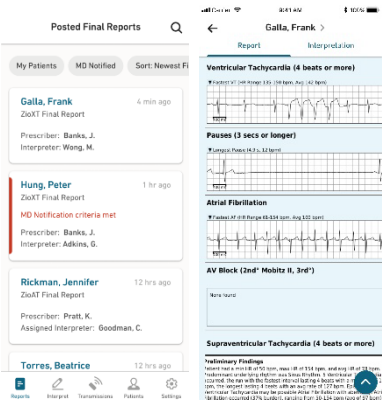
Posted Final Reports

My Patients | MD Notified | Sort: Newest Fi

Galla, Frank
4 min ago
ZioXT Final Report
Prescriber: Banks, J.
Interpreter: Wong, M.

Hung, Peter
1 hr ago
ZioXT Final Report
MD Notification criteria met
Prescriber: Banks, J.
Interpreter: Adkins, G.

Rickman, Jennifer
12 hrs ago
ZioXT Final Report
Prescriber: Pratt, K.
Assigned Interpreter: Goodman, C.

Torres, Beatrice
12 hrs ago

Reports | Interpret | Transmissions | Patients | Settings

Galla, Frank >

Report | Interpretation

Ventricular Tachycardia (4 beats or more)

Fastest VT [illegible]

Pauses (3 secs or longer)

Longest Pause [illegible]

Atrial Fibrillation

Fastest AF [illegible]

AV Block (2nd° Mobitz II, 3rd°)

None found

Supraventricular Tachycardia (4 beats or more)

Preliminary Findings
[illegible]